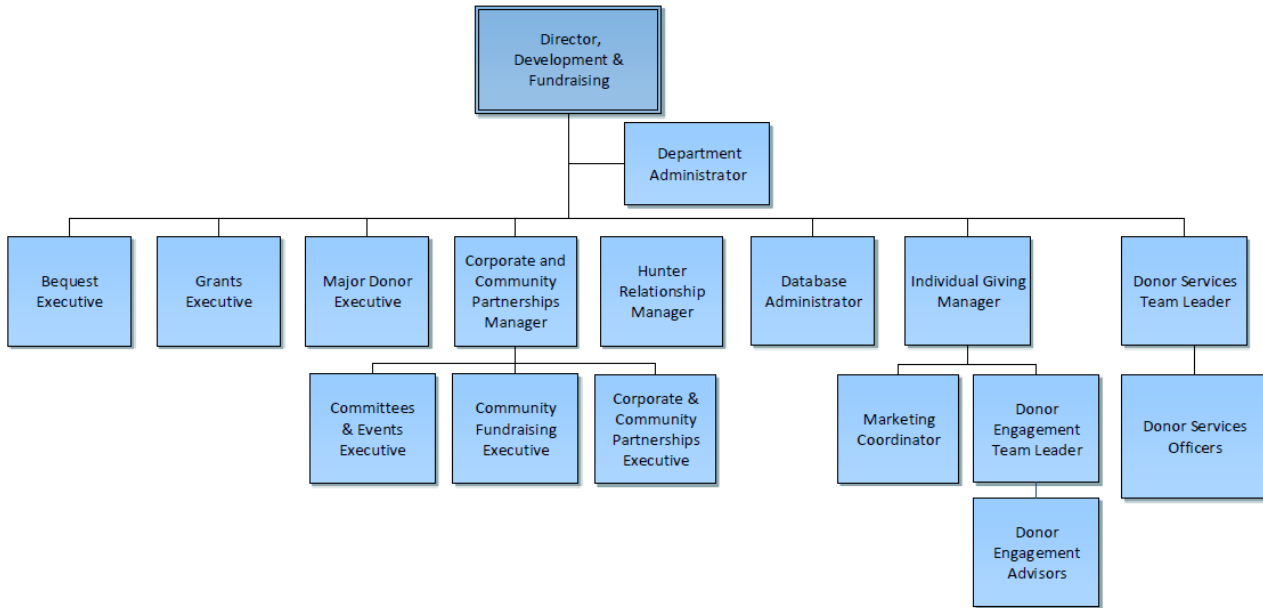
Director, Development & Fundraising

Department Administrator

Bequest Executive

Grants Executive

Major Donor Executive

Corporate and Community Partnerships Manager

Hunter Relationship Manager

Database Administrator

Individual Giving Manager

Donor Services Team Leader

Committees & Events Executive

Community Fundraising Executive

Corporate & Community Partnerships Executive

Marketing Coordinator

Donor Engagement Team Leader

Donor Services Officers

Donor Engagement Advisors